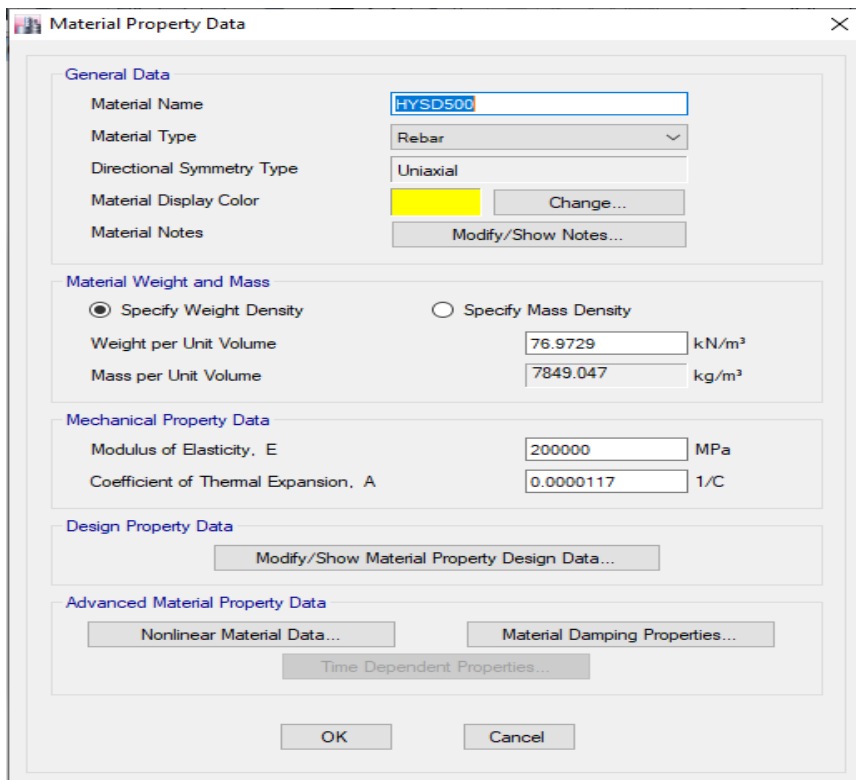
Material Property Data

General Data

Material Name HYSD500

Material Type Rebar

Directional Symmetry Type Uniaxial

Material Display Color Change...

Material Notes Modify/Show Notes...

Material Weight and Mass

Specify Weight Density Specify Mass Density

Weight per Unit Volume 76.9729 kN/m³

Mass per Unit Volume 7849.047 kg/m³

Mechanical Property Data

Modulus of Elasticity, E 200000 MPa

Coefficient of Thermal Expansion, A 0.0000117 1/C

Design Property Data

Modify/Show Material Property Design Data...

Advanced Material Property Data

Nonlinear Material Data... Material Damping Properties...

Time Dependent Properties...

OK Cancel